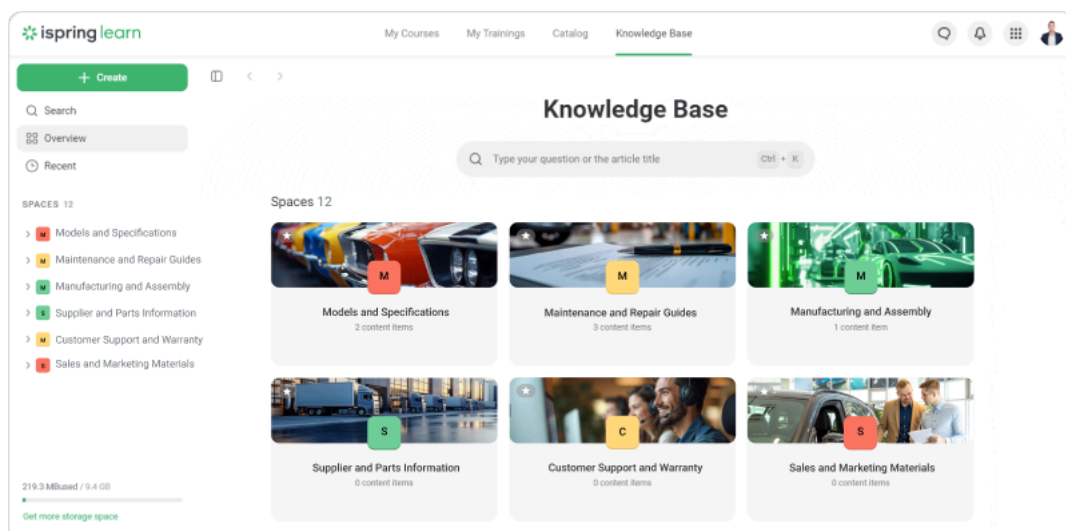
ispring learn

My Courses My Trainings Catalog Knowledge Base

+ Create

Search
Overview
Recent

SPACES 12

M Models and Specifications
M Maintenance and Repair Guides
M Manufacturing and Assembly
S Supplier and Parts Information
M Customer Support and Warranty
S Sales and Marketing Materials

219.3 MBused / 9.4 GB
Get more storage space

Knowledge Base

Type your question or the article title Ctrl + K

Spaces 12

M
Models and Specifications
2 content items

M
Maintenance and Repair Guides
3 content items

M
Manufacturing and Assembly
1 content item

S
Supplier and Parts Information
0 content items

C
Customer Support and Warranty
0 content items

S
Sales and Marketing Materials
0 content items